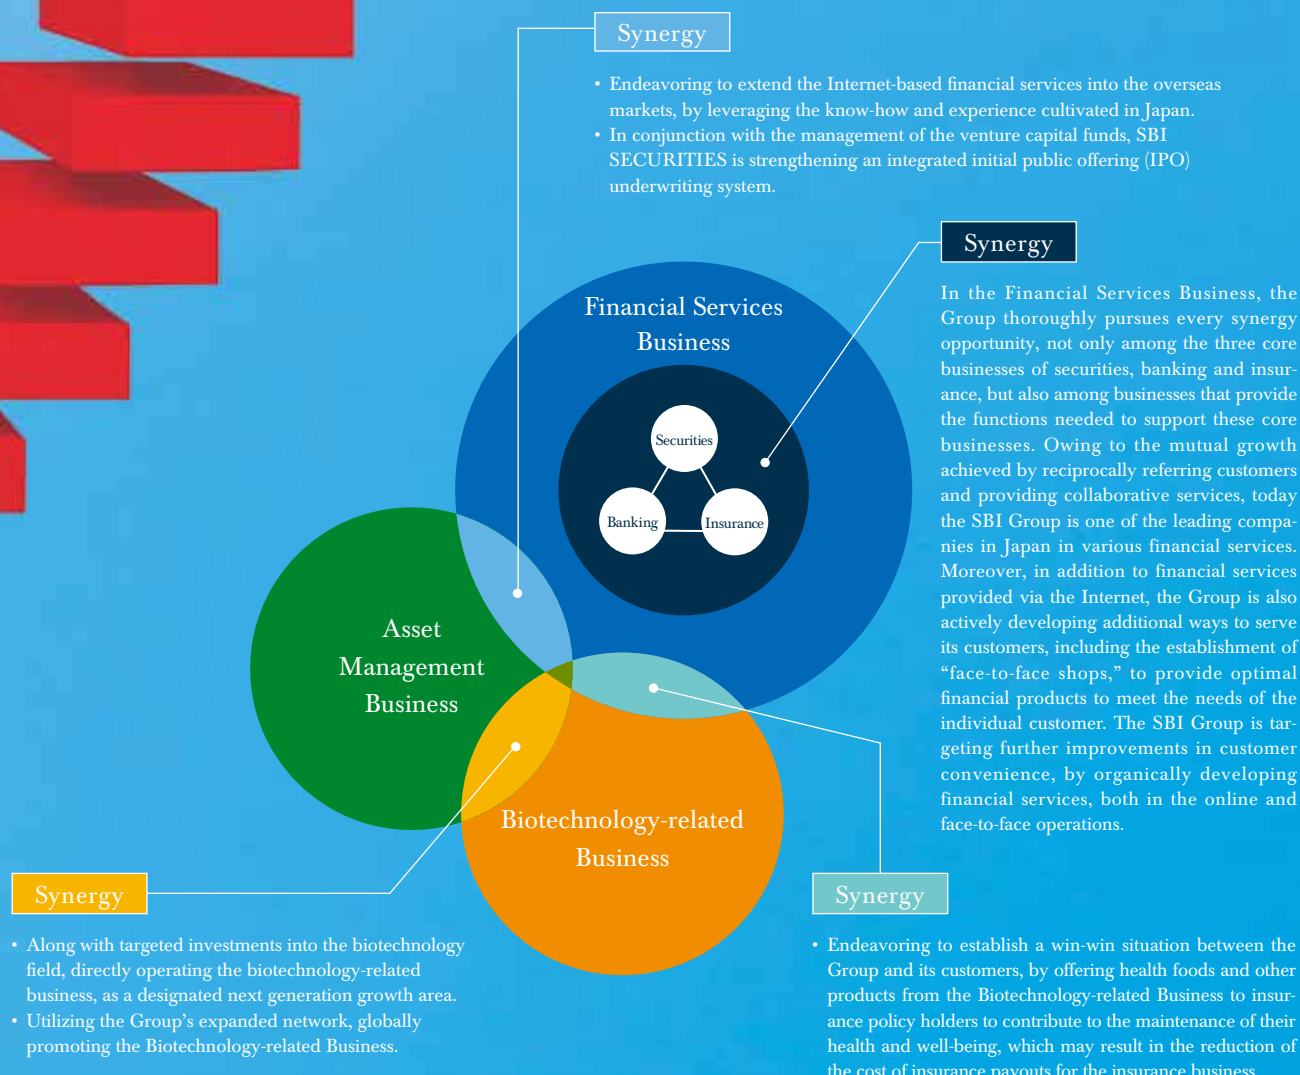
Synergy

• Endeavoring to extend the Internet-based financial services into the overseas markets, by leveraging the know-how and experience cultivated in Japan.
• In conjunction with the management of the venture capital funds, SBI SECURITIES is strengthening an integrated initial public offering (IPO) underwriting system.

Synergy

In the Financial Services Business, the Group thoroughly pursues every synergy opportunity, not only among the three core businesses of securities, banking and insurance, but also among businesses that provide the functions needed to support these core businesses. Owing to the mutual growth achieved by reciprocally referring customers and providing collaborative services, today the SBI Group is one of the leading companies in Japan in various financial services. Moreover, in addition to financial services provided via the Internet, the Group is also actively developing additional ways to serve its customers, including the establishment of "face-to-face shops," to provide optimal financial products to meet the needs of the individual customer. The SBI Group is targeting further improvements in customer convenience, by organically developing financial services, both in the online and face-to-face operations.

Financial Services Business

Securities

Banking

Insurance

Asset Management Business

Biotechnology-related Business

Synergy

• Along with targeted investments into the biotechnology field, directly operating the biotechnology-related business, as a designated next generation growth area.
• Utilizing the Group's expanded network, globally promoting the Biotechnology-related Business.

Synergy

• Endeavoring to establish a win-win situation between the Group and its customers, by offering health foods and other products from the Biotechnology-related Business to insurance policy holders to contribute to the maintenance of their health and well-being, which may result in the reduction of the cost of insurance payouts for the insurance business.